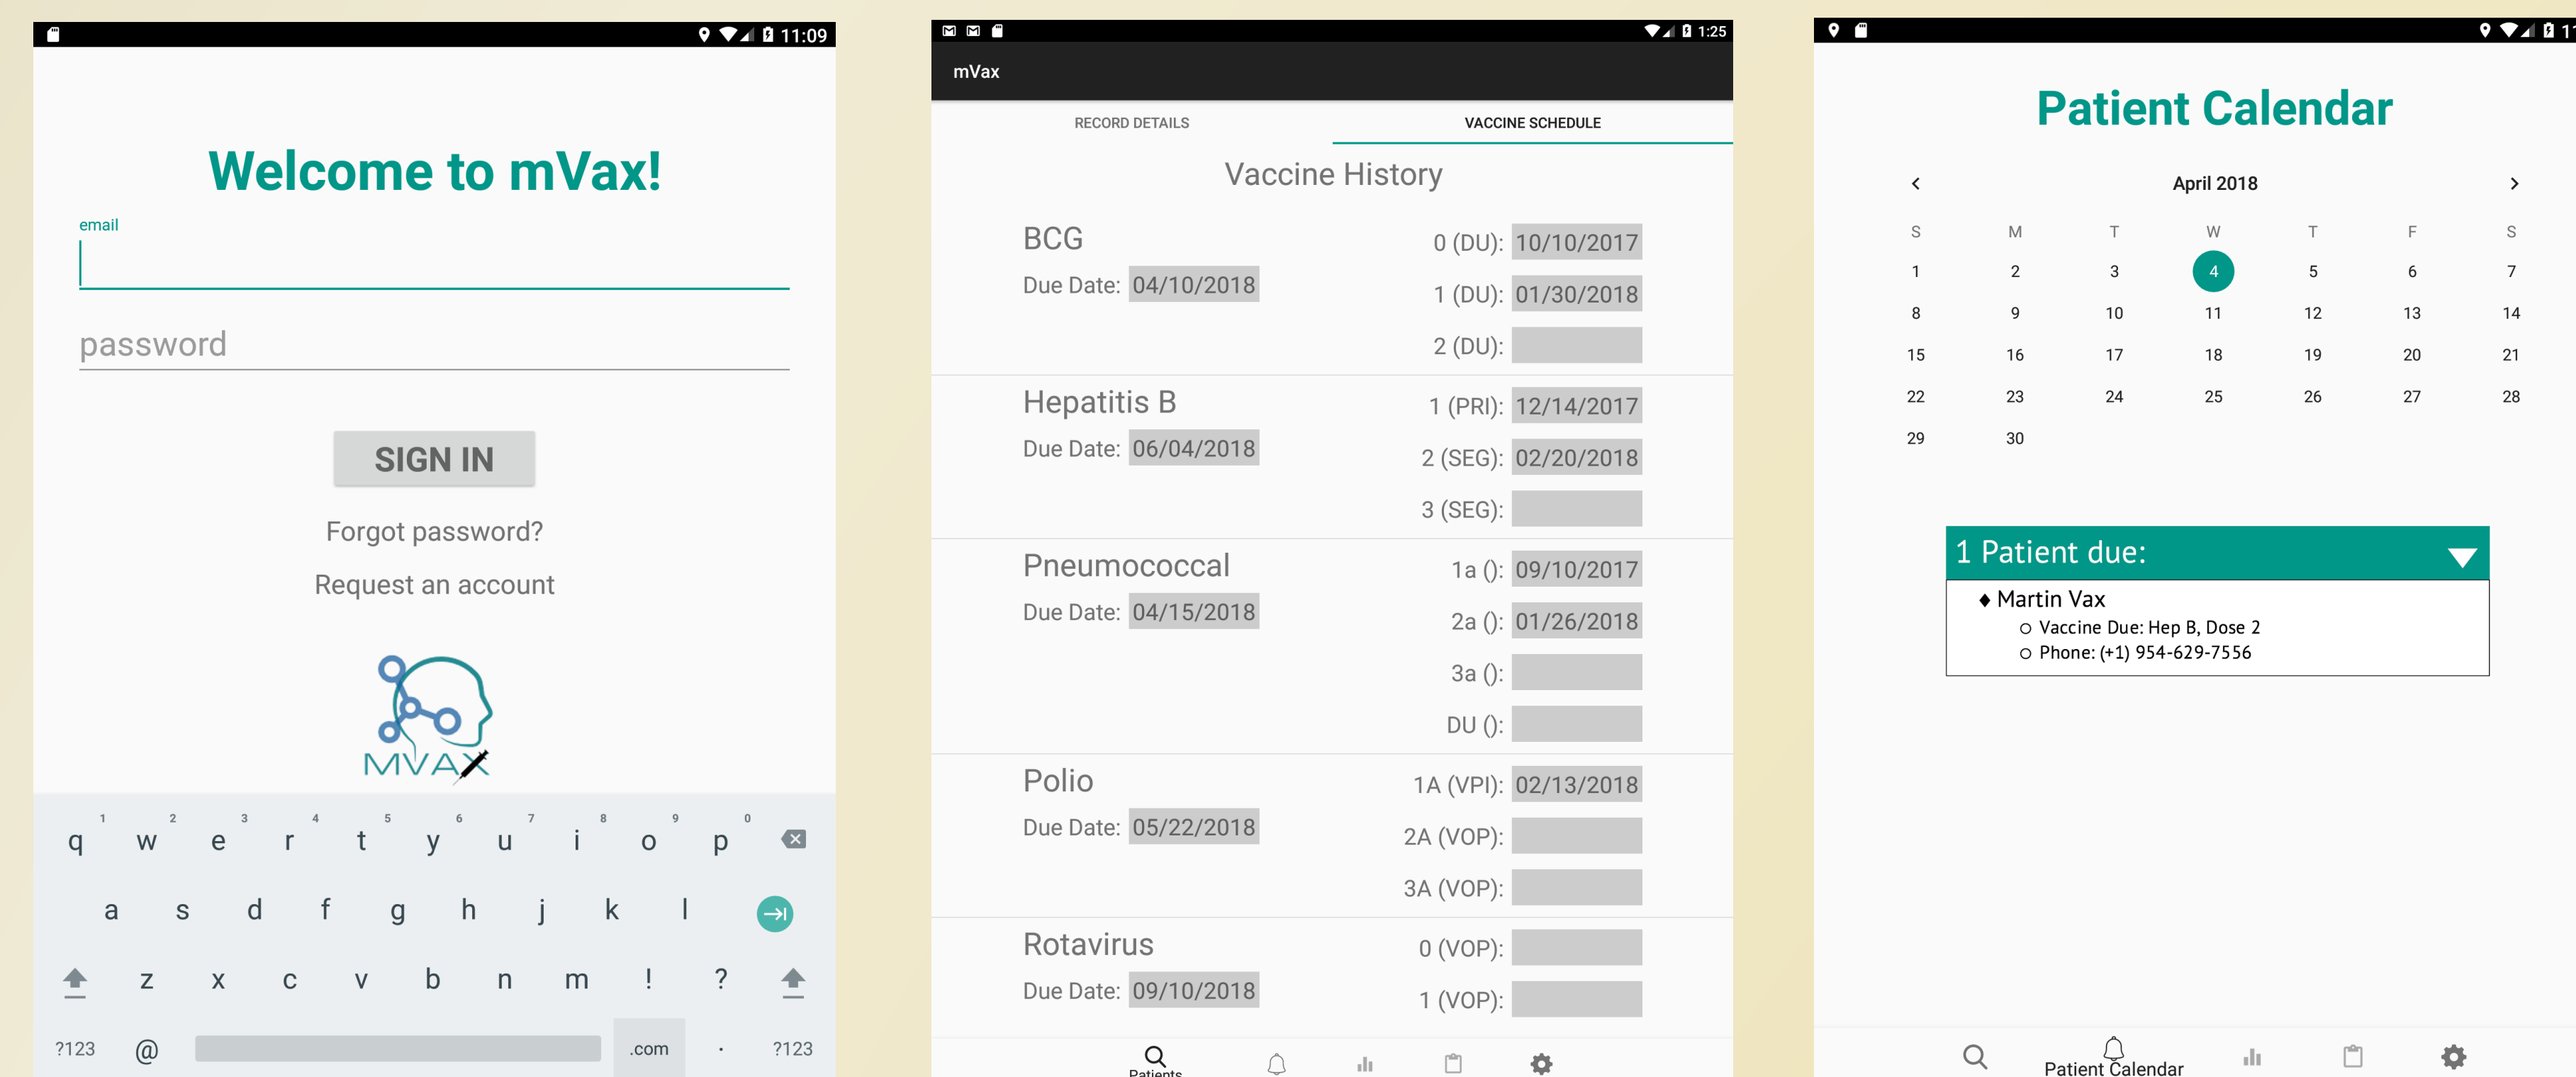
11:09

Welcome to mVax!

email

password

SIGN IN

Forgot password?

Request an account

MVAX

1 2 3 4 5 6 7 8 9 0
q w e r t y u i o p
a s d f g h j k l
z x c v b n m ! ?
?123 @ .com . ?123

1:25

mVax

RECORD DETAILS VACCINE SCHEDULE

Vaccine History

BCG
Due Date: 04/10/2018
0 (DU): 10/10/2017
1 (DU): 01/30/2018
2 (DU):

Hepatitis B
Due Date: 06/04/2018
1 (PRI): 12/14/2017
2 (SEG): 02/20/2018
3 (SEG):

Pneumococcal
Due Date: 04/15/2018
1a (): 09/10/2017
2a (): 01/26/2018
3a ():
DU ():

Polio
Due Date: 05/22/2018
1A (VPI): 02/13/2018
2A (VOP):
3A (VOP):

Rotavirus
Due Date: 09/10/2018
0 (VOP):
1 (VOP):

Patients

Patient Calendar

April 2018

| S | M | T | W | T | F | S |
|---|---|---|---|---|---|---|
| 1 | 2 | 3 | 4 | 5 | 6 | 7 |
| 8 | 9 | 10 | 11 | 12 | 13 | 14 |
| 15 | 16 | 17 | 18 | 19 | 20 | 21 |
| 22 | 23 | 24 | 25 | 26 | 27 | 28 |
| 29 | 30 | | | | | |

1 Patient due:
♦ Martin Vax
○ Vaccine Due: Hep B, Dose 2
○ Phone: (+1) 954-629-7556

Patient Calendar